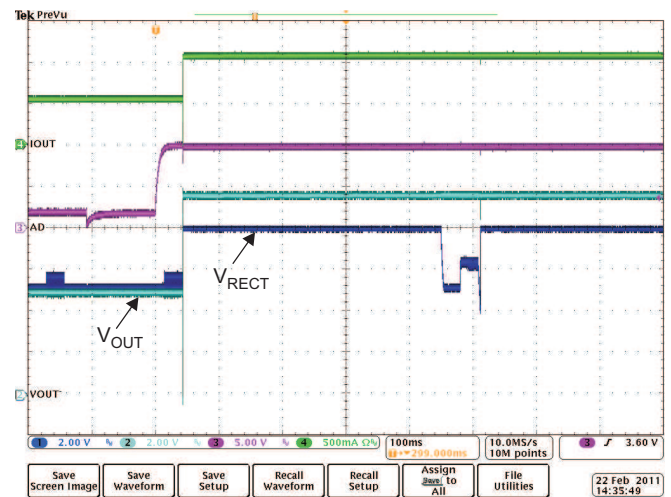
Tek PreVu

4 IOUT

3 AD

$V_{RECT}$

$V_{OUT}$

1 VOUT

1 2.00 V 2 2.00 V 3 5.00 V 4 500mA Ω

100ms
▸299.000ms

10.0MS/s
10M points

3 ʃ 3.60 V

Save Screen Image

Save Waveform

Save Setup

Recall Waveform

Recall Setup

Assign Save to All

File Utilities

22 Feb 2011
14:35:49